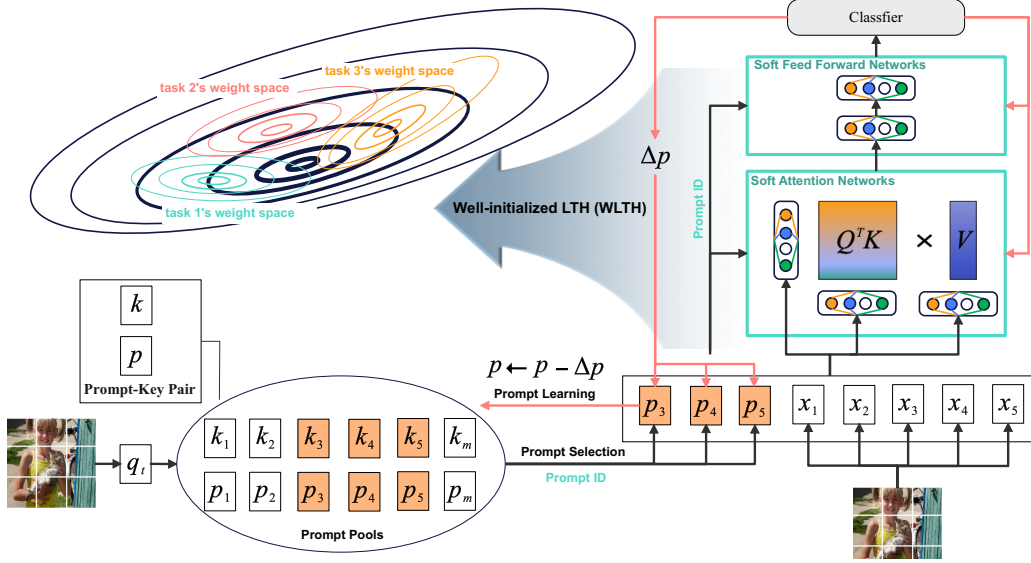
Classfier

task 2's weight space

task 3's weight space

task 1's weight space

Soft Feed Forward Networks

$\Delta p$

Prompt ID

Soft Attention Networks

Well-initialized LTH (WLTH)

$Q^T K$ $\times$ $V$

$k$

$p$

Prompt-Key Pair

$p \leftarrow p - \Delta p$

Prompt Learning

$p_3$ $p_4$ $p_5$ $x_1$ $x_2$ $x_3$ $x_4$ $x_5$

$q_t$

$k_1$ $k_2$ $k_3$ $k_4$ $k_5$ $k_m$

$p_1$ $p_2$ $p_3$ $p_4$ $p_5$ $p_m$

Prompt Selection

Prompt ID

Prompt Pools